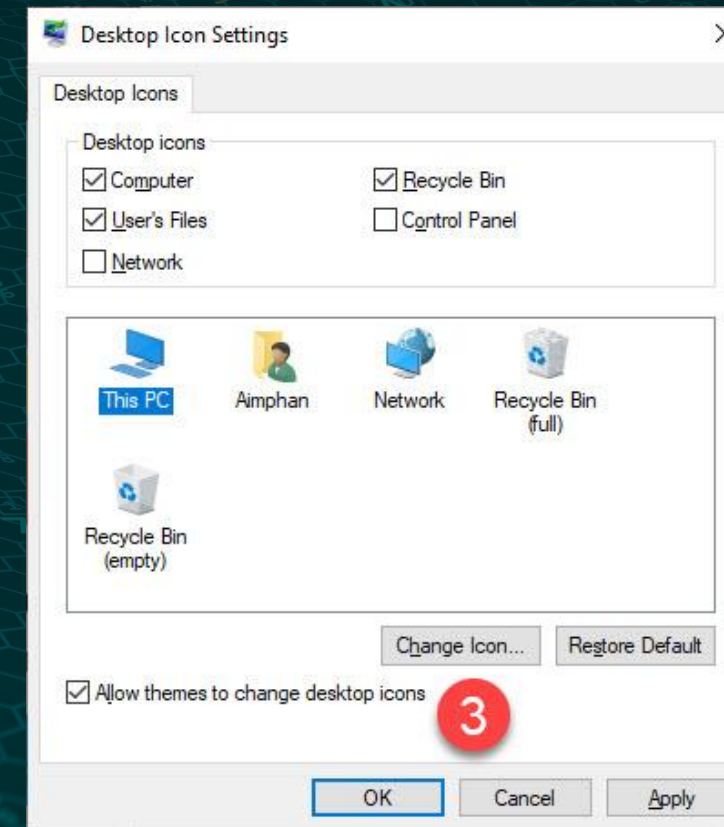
Desktop Icon Settings

Desktop Icons

Desktop icons

☑ Computer
☑ Recycle Bin
☑ User's Files
☐ Control Panel
☐ Network

This PC
Aimphan
Network
Recycle Bin (full)
Recycle Bin (empty)

Change Icon...
Restore Default

☑ Allow themes to change desktop icons

3

OK
Cancel
Apply